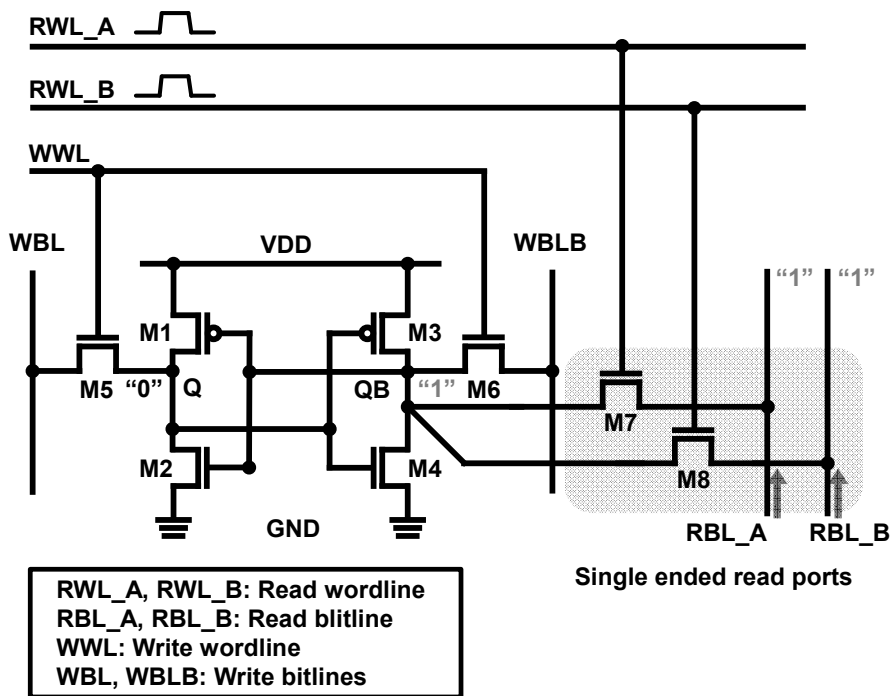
RWL_A

RWL_B

WWL

WBL

VDD

WBLB

"1" "1"

M1

M3

M5 "0" Q

QB "1" M6

M7

M2

M4

M8

GND

RBL_A RBL_B

Single ended read ports

RWL_A, RWL_B: Read wordline
RBL_A, RBL_B: Read blitline
WWL: Write wordline
WBL, WBLB: Write bitlines